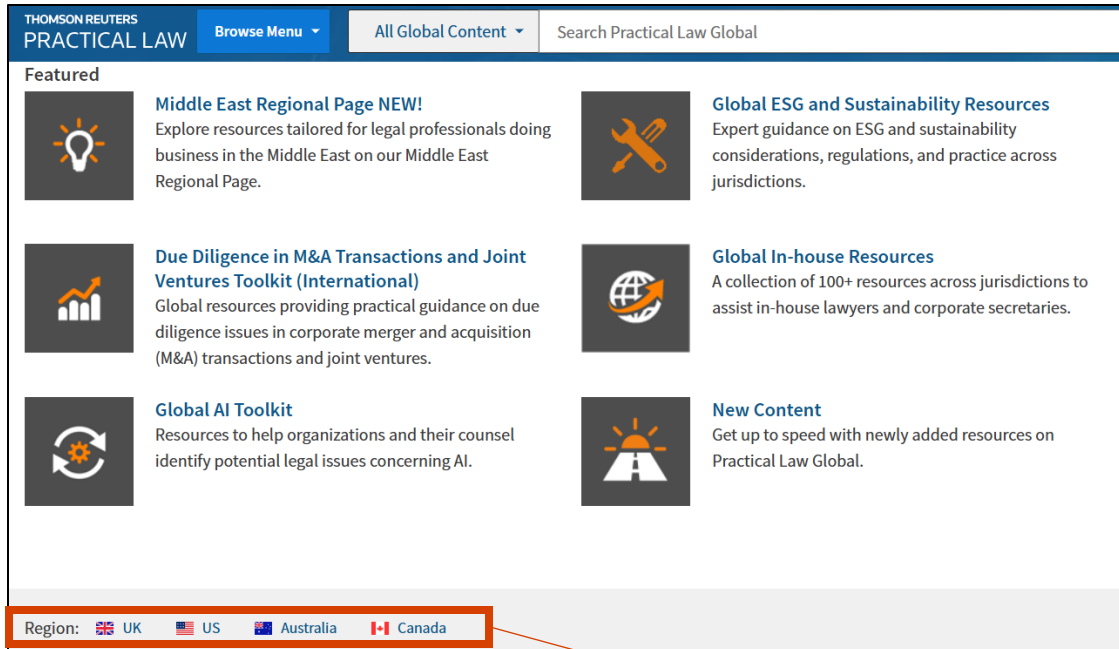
THOMSON REUTERS
PRACTICAL LAW

Browse Menu

All Global Content

Search Practical Law Global

Featured

Middle East Regional Page NEW!
Explore resources tailored for legal professionals doing business in the Middle East on our Middle East Regional Page.

Global ESG and Sustainability Resources
Expert guidance on ESG and sustainability considerations, regulations, and practice across jurisdictions.

Due Diligence in M&A Transactions and Joint Ventures Toolkit (International)
Global resources providing practical guidance on due diligence issues in corporate merger and acquisition (M&A) transactions and joint ventures.

Global In-house Resources
A collection of 100+ resources across jurisdictions to assist in-house lawyers and corporate secretaries.

Global AI Toolkit
Resources to help organizations and their counsel identify potential legal issues concerning AI.

New Content
Get up to speed with newly added resources on Practical Law Global.

Region: UK US Australia Canada